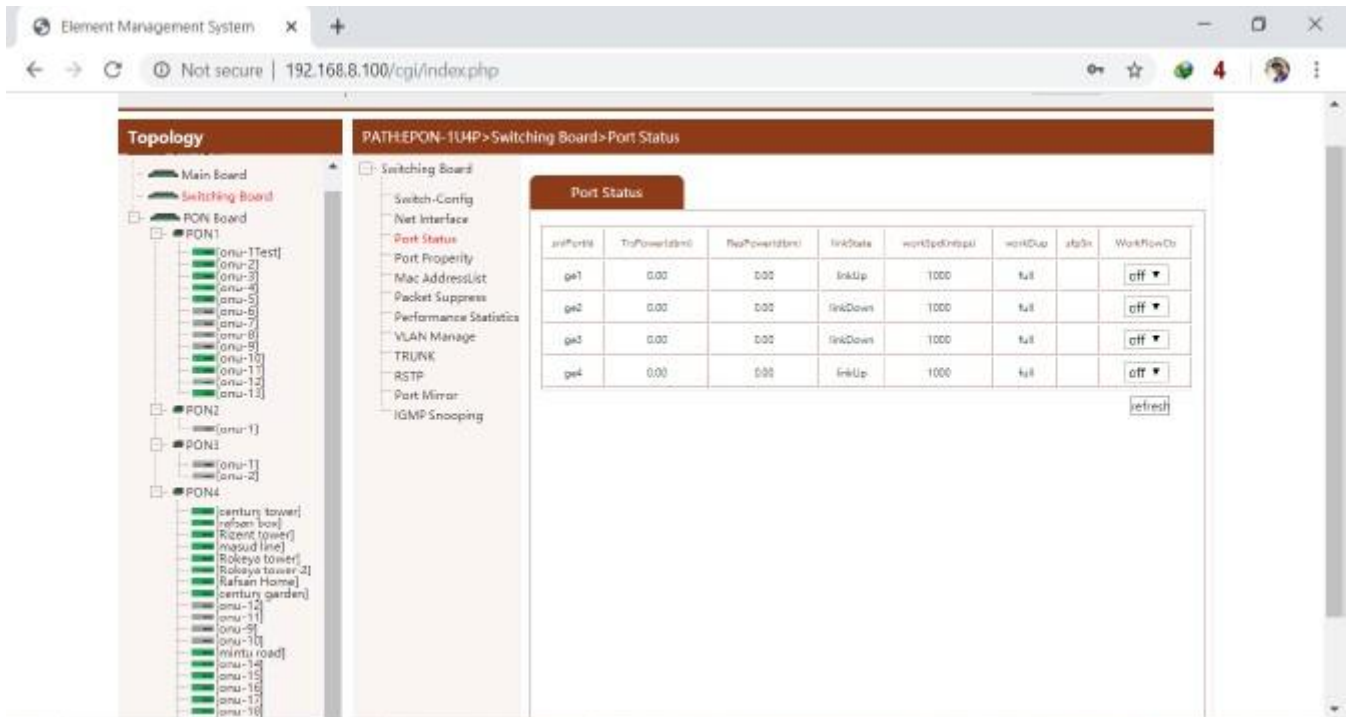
Element Management System ×

Not secure | 192.168.8.100/cgi/index.php

Topology

Main Board
Switching Board
PON Board
PON1
[onu-1Test]
[onu-2]
[onu-3]
[onu-4]
[onu-5]
[onu-6]
[onu-7]
[onu-8]
[onu-9]
[onu-10]
[onu-11]
[onu-12]
[onu-13]
PON2
[onu-1]
PON3
[onu-1]
[onu-2]
PON4
[century tower]
[refsan box]
[Rizent tower]
[masud line]
[Rokeya tower]
[Rokeya tower-2]
[Rafsan Home]
[century garden]
[onu-12]
[onu-11]
[onu-9]
[onu-10]
[mintu road]
[onu-14]
[onu-15]
[onu-16]
[onu-17]
[onu-18]

PATH:EPON-1U4P>Switching Board>Port Status

Switching Board
Switch-Config
Net Interface
Port Status
Port Property
Mac AddressList
Packet Suppress
Performance Statistics
VLAN Manage
TRUNK
RSTP
Port Mirror
IGMP Snooping

Port Status

| ardPortId | TxPower(dbm) | RxPower(dbm) | linkState | workSpd(mbps) | workDup | sfpSn | WorkFlowCtr |
|---|---|---|---|---|---|---|---|
| ge1 | 0.00 | 0.00 | linkUp | 1000 | full | | off ▾ |
| ge2 | 0.00 | 0.00 | linkDown | 1000 | full | | off ▾ |
| ge3 | 0.00 | 0.00 | linkDown | 1000 | full | | off ▾ |
| ge4 | 0.00 | 0.00 | linkUp | 1000 | full | | off ▾ |

refresh